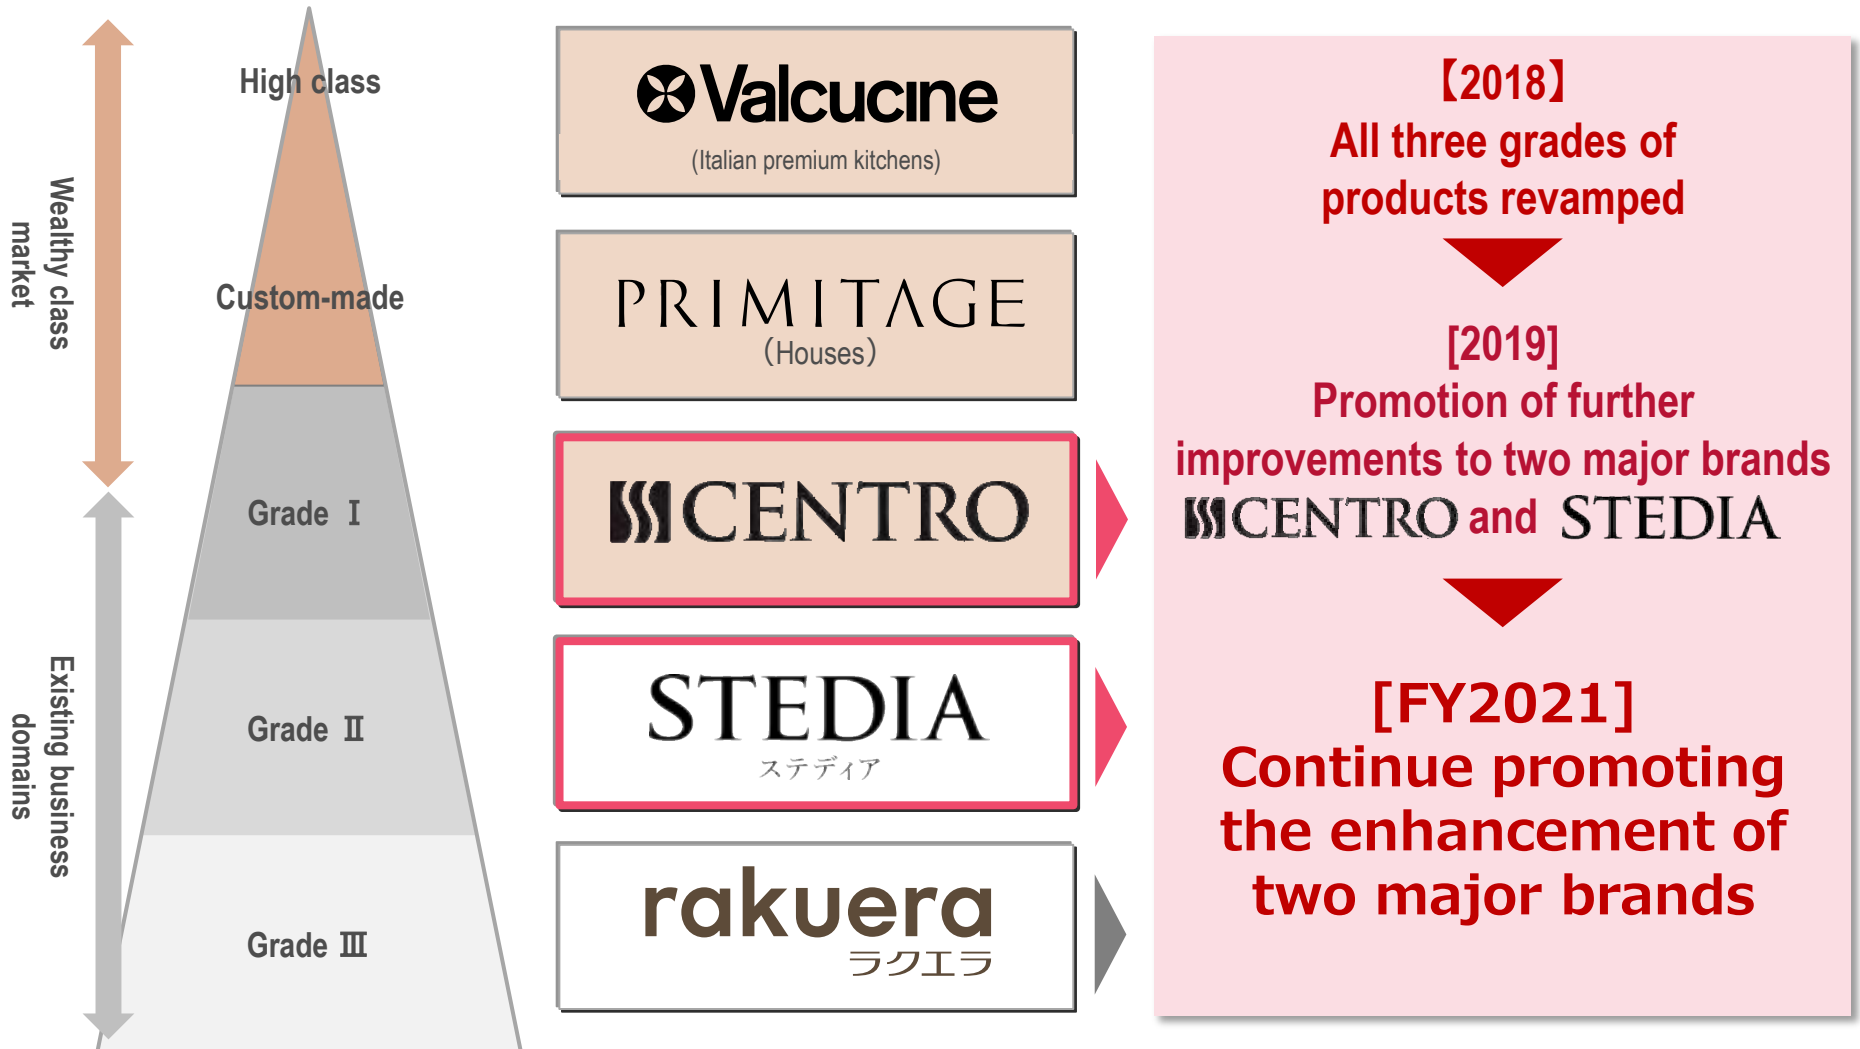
Wealthy class market

Existing business domains

High class

Custom-made

Grade Ⅰ

Grade Ⅱ

Grade Ⅲ

Valcucine
(Italian premium kitchens)

PRIMITAGE
(Houses)

CENTRO

STEDIA
ステディア

rakuera
ラクエラ

【2018】
All three grades of products revamped

[2019]
Promotion of further improvements to two major brands
CENTRO and STEDIA

[FY2021]
Continue promoting the enhancement of two major brands